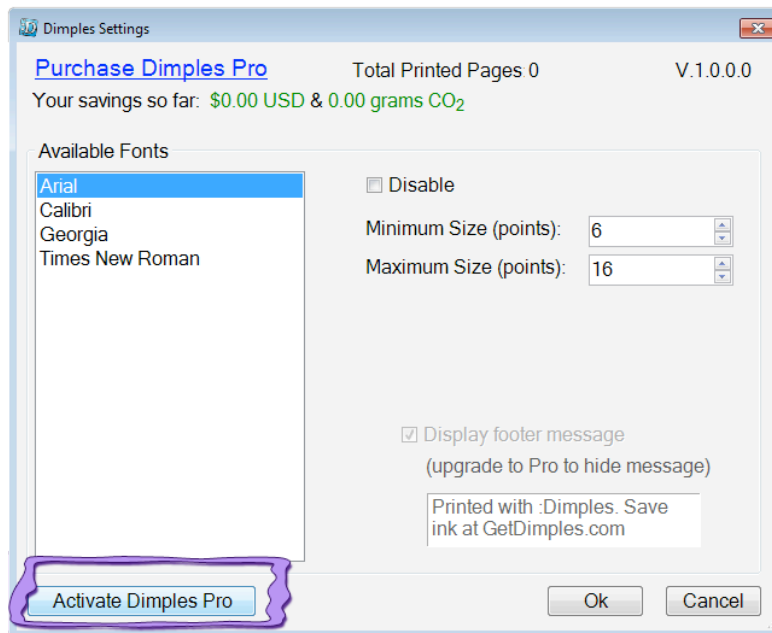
Dimples Settings

Purchase Dimples Pro

Total Printed Pages 0

V.1.0.0.0

Your savings so far: $0.00 USD & 0.00 grams $CO_2$

Available Fonts

Arial
Calibri
Georgia
Times New Roman

Disable

Minimum Size (points): 6

Maximum Size (points): 16

Display footer message
(upgrade to Pro to hide message)

Printed with :Dimples. Save ink at GetDimples.com

Activate Dimples Pro

Ok

Cancel